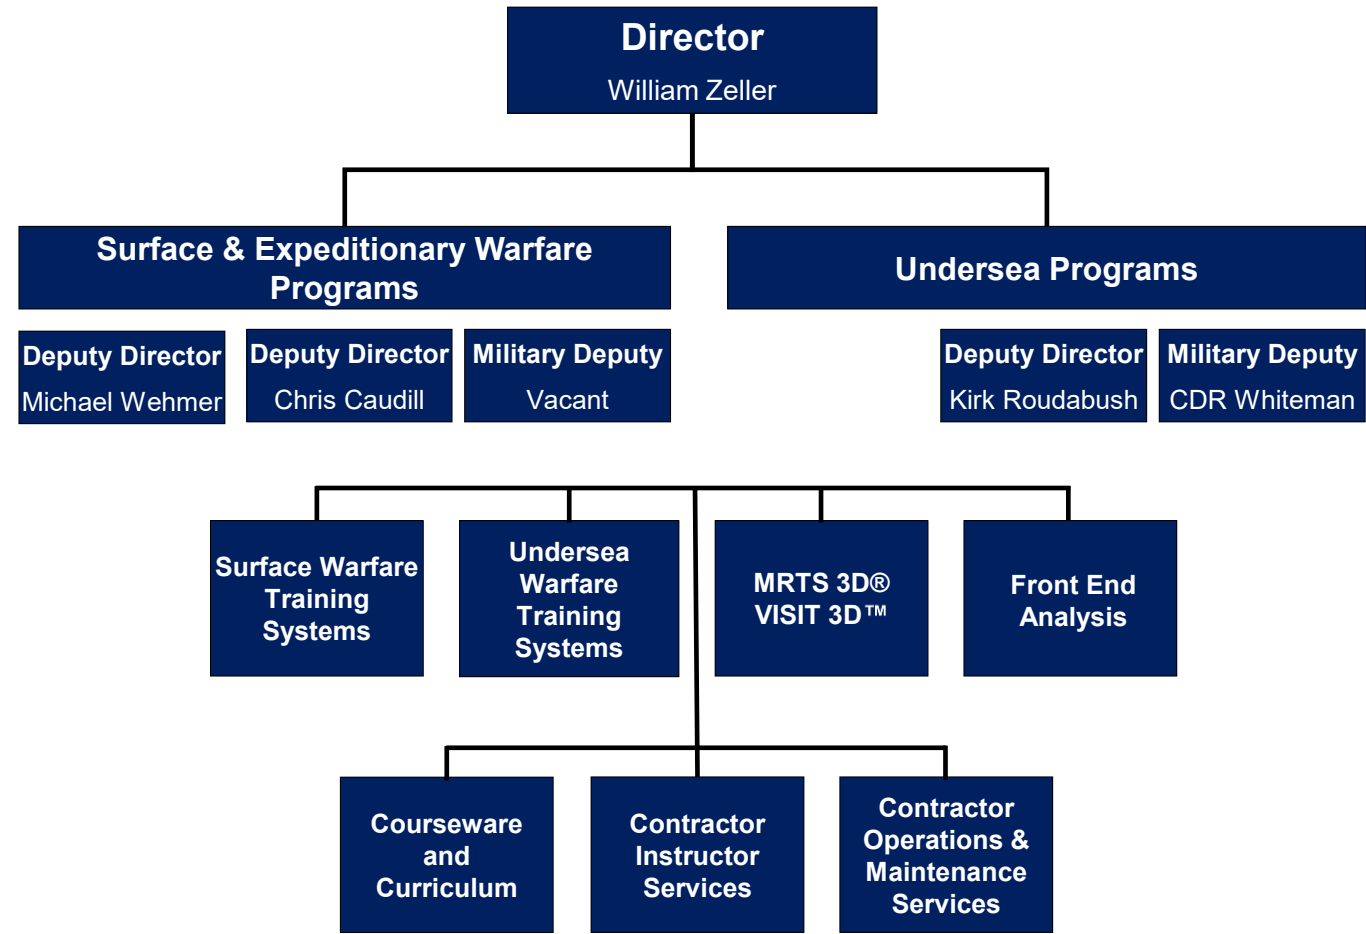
Director
William Zeller

Surface & Expeditionary Warfare Programs

Undersea Programs

Deputy Director
Michael Wehmer

Deputy Director
Chris Caudill

Military Deputy
Vacant

Deputy Director
Kirk Roudabush

Military Deputy
CDR Whiteman

Surface Warfare Training Systems

Undersea Warfare Training Systems

MRTS 3D®
VISIT 3D™

Front End Analysis

Courseware and Curriculum

Contractor Instructor Services

Contractor Operations & Maintenance Services